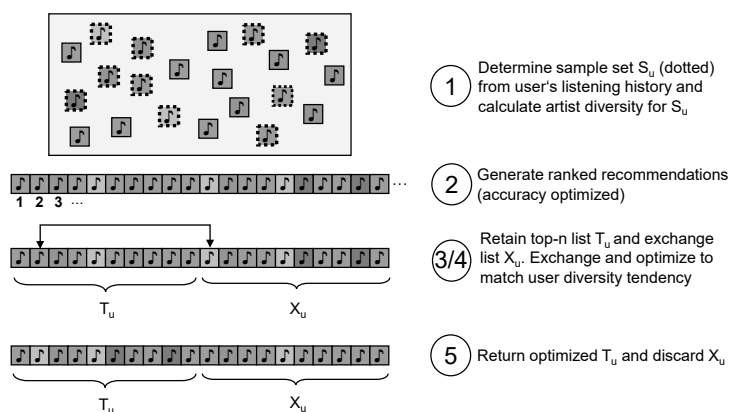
1 Determine sample set $S_u$ (dotted) from user's listening history and calculate artist diversity for $S_u$

1 2 3 ...

2 Generate ranked recommendations (accuracy optimized)

3/4 Retain top-n list $T_u$ and exchange list $X_u$. Exchange and optimize to match user diversity tendency

$T_u$ $X_u$

5 Return optimized $T_u$ and discard $X_u$

$T_u$ $X_u$